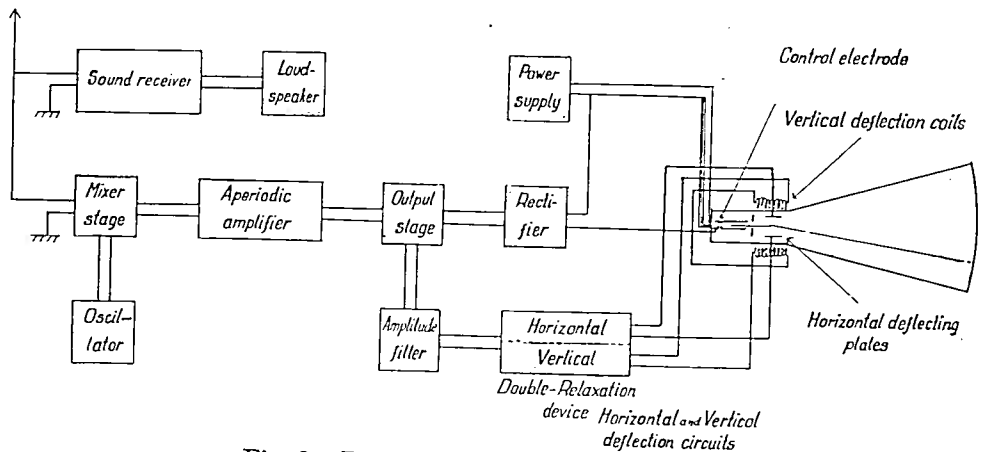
Sound receiver

Loud-speaker

Power supply

Control electrode

Vertical deflection coils

Mixer stage

Aperiodic amplifier

Output stage

Recti-fier

Oscil-lator

Amplitude filter

Horizontal

Vertical

Horizontal deflecting plates

Double-Relaxation device

Horizontal and Vertical deflection circuits

Fig. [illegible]